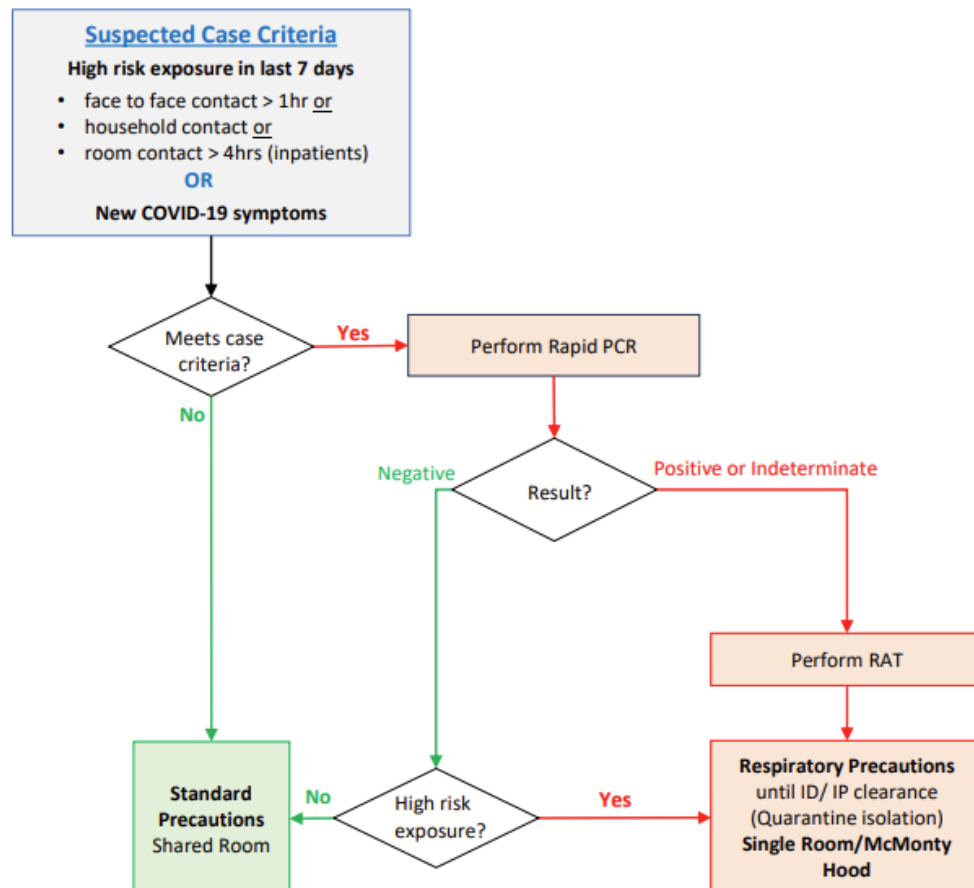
Suspected Case Criteria

High risk exposure in last 7 days

- face to face contact > 1hr or
- household contact or
- room contact > 4hrs (inpatients)

OR

New COVID-19 symptoms

Meets case criteria?

Yes

Perform Rapid PCR

No

Negative

Result?

Positive or Indeterminate

Perform RAT

Standard Precautions
Shared Room

No

High risk exposure?

Yes

Respiratory Precautions
until ID/ IP clearance
(Quarantine isolation)
Single Room/McMonty Hood